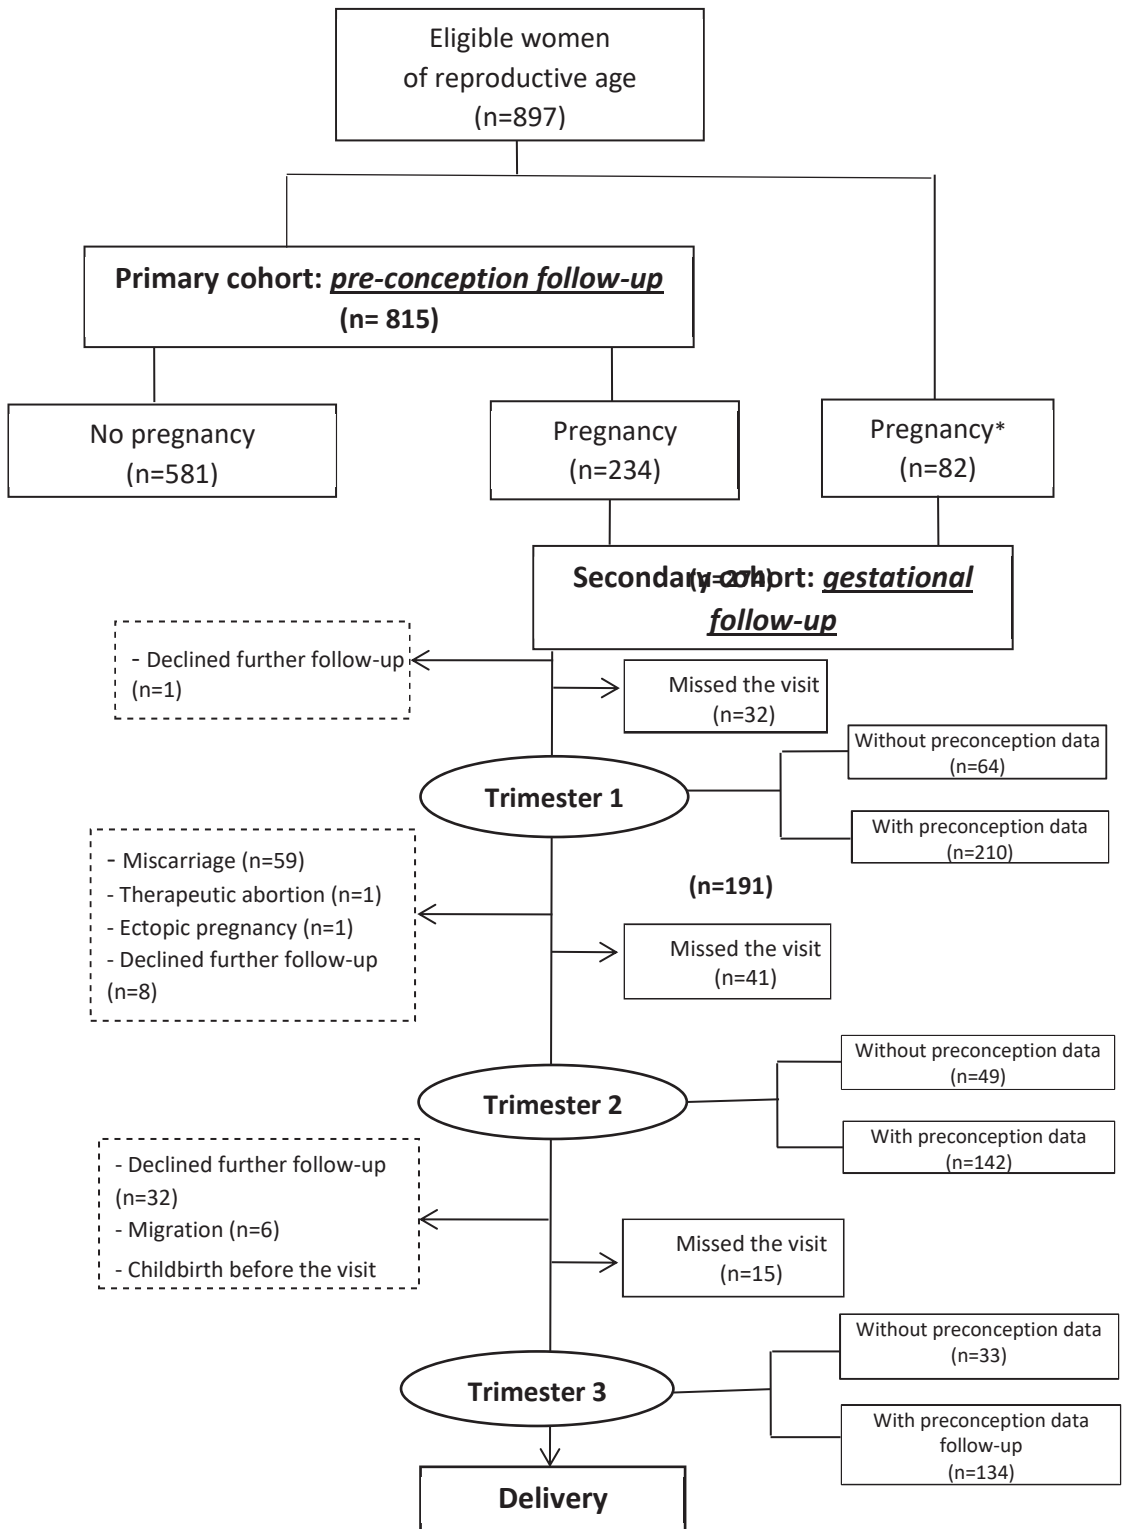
Eligible women of reproductive age (n=897)

Primary cohort: *pre-conception follow-up* (n= 815)

No pregnancy (n=581)

Pregnancy (n=234)

Pregnancy* (n=82)

Secondary cohort: *gestational follow-up* (n=274)

- Declined further follow-up (n=1)

Missed the visit (n=32)

Without preconception data (n=64)

Trimester 1

With preconception data (n=210)

- Miscarriage (n=59)
- Therapeutic abortion (n=1)
- Ectopic pregnancy (n=1)
- Declined further follow-up (n=8)

(n=191)

Missed the visit (n=41)

Without preconception data (n=49)

Trimester 2

With preconception data (n=142)

- Declined further follow-up (n=32)
- Migration (n=6)
- Childbirth before the visit

Missed the visit (n=15)

Without preconception data (n=33)

Trimester 3

With preconception data follow-up (n=134)

Delivery